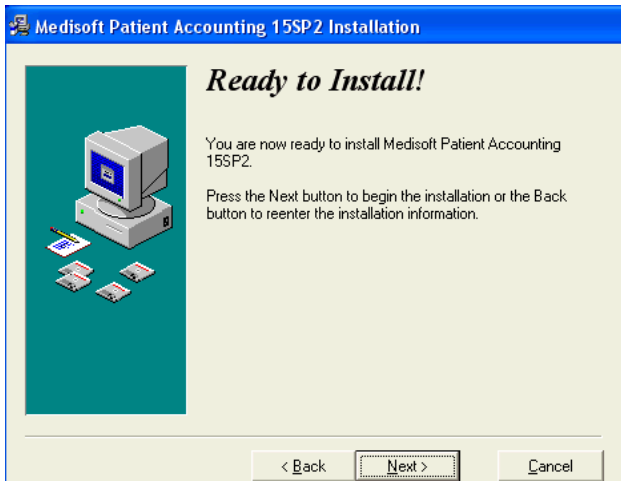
Medisoft Patient Accounting 15SP2 Installation

Ready to Install!

You are now ready to install Medisoft Patient Accounting 15SP2.

Press the Next button to begin the installation or the Back button to reenter the installation information.

< Back | Next > | Cancel